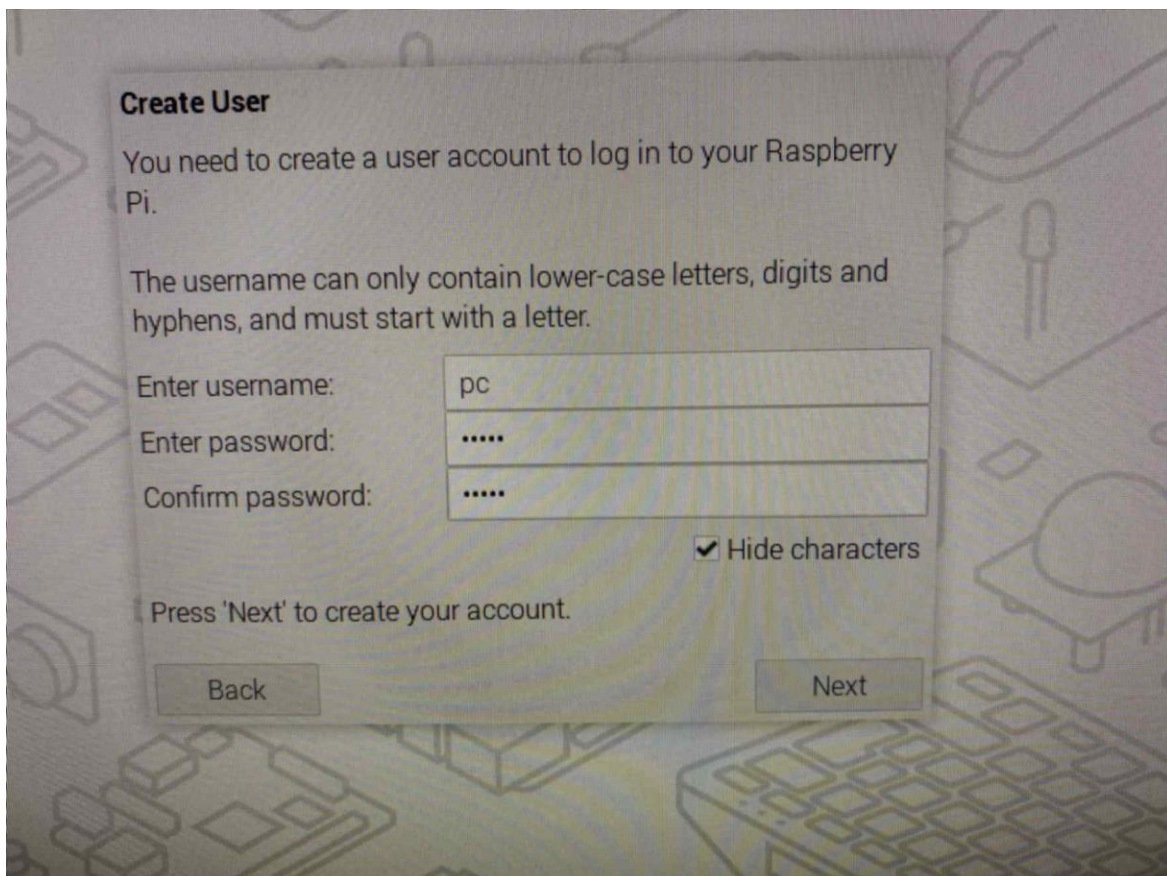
Create User

You need to create a user account to log in to your Raspberry Pi.

The username can only contain lower-case letters, digits and hyphens, and must start with a letter.

Enter username: pc
Enter password: •••••
Confirm password: •••••

✔ Hide characters

Press 'Next' to create your account.

Back

Next